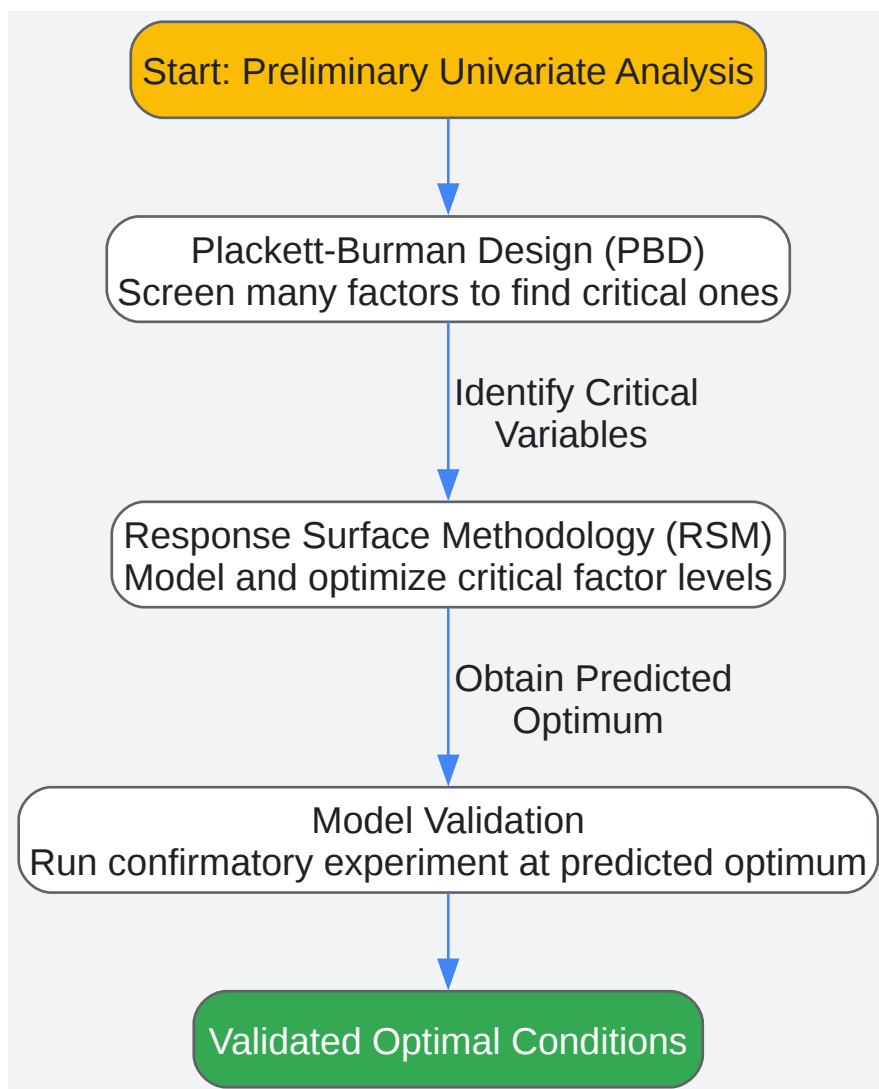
Start: Preliminary Univariate Analysis

Plackett-Burman Design (PBD)
Screen many factors to find critical ones

Identify Critical Variables

Response Surface Methodology (RSM)
Model and optimize critical factor levels

Obtain Predicted Optimum

Model Validation
Run confirmatory experiment at predicted optimum

Validated Optimal Conditions